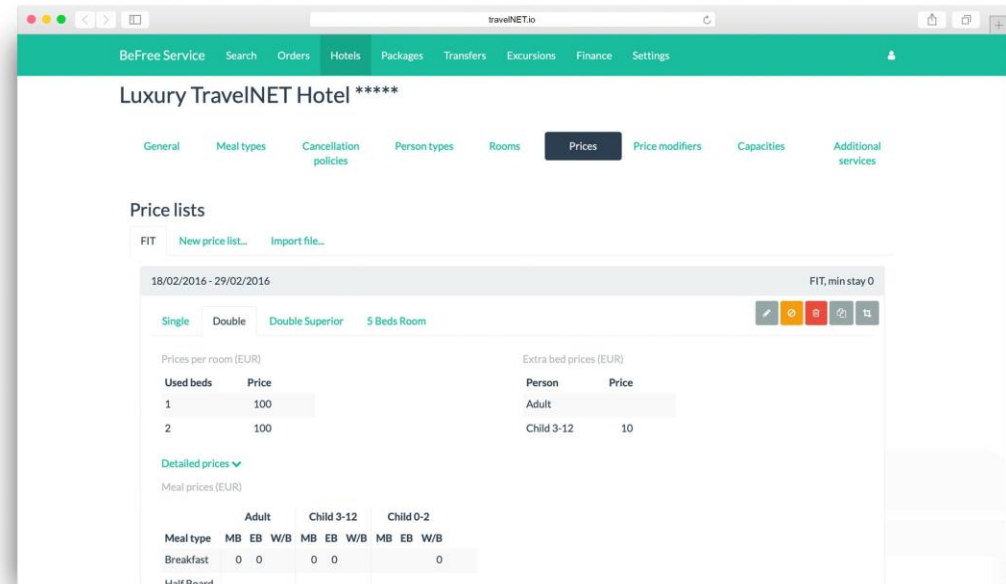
travelNET.io

BeFree Service Search Orders Hotels Packages Transfers Excursions Finance Settings

Luxury TravelNET Hotel *****

General Meal types Cancellation policies Person types Rooms Prices Price modifiers Capacities Additional services

Price lists

FIT New price list... Import file...

18/02/2016 - 29/02/2016

FIT, min stay 0

Single Double Double Superior 5 Beds Room

Prices per room (EUR)

| Used beds | Price |
|---|---|
| 1 | 100 |
| 2 | 100 |

Extra bed prices (EUR)

| Person | Price |
|---|---|
| Adult | |
| Child 3-12 | 10 |

Detailed prices

Meal prices (EUR)

| | Adult | | | Child 3-12 | | | Child 0-2 | | |
|---|---|---|---|---|---|---|---|---|---|
| Meal type | MB | EB | W/B | MB | EB | W/B | MB | EB | W/B |
| Breakfast | 0 | 0 | | 0 | 0 | | | | 0 |
| Half Board | | | | | | | | | |